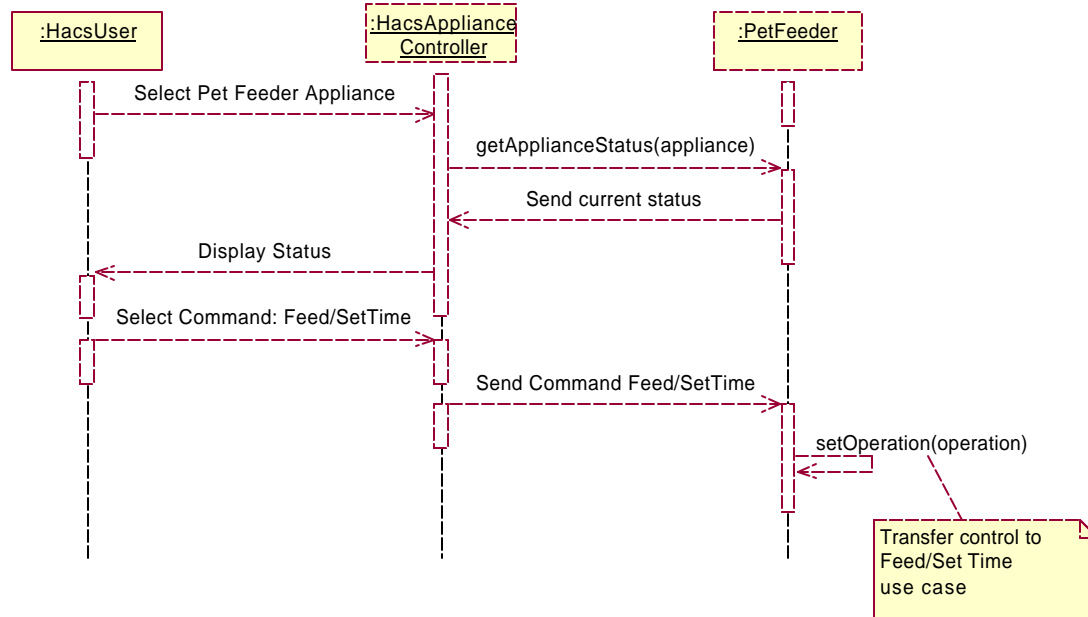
:HacsUser

:HacsAppliance Controller

:PetFeeder

Select Pet Feeder Appliance

getApplianceStatus(appliance)

Send current status

Display Status

Select Command: Feed/SetTime

Send Command Feed/SetTime

setOperation(operation)

Transfer control to Feed/Set Time use case